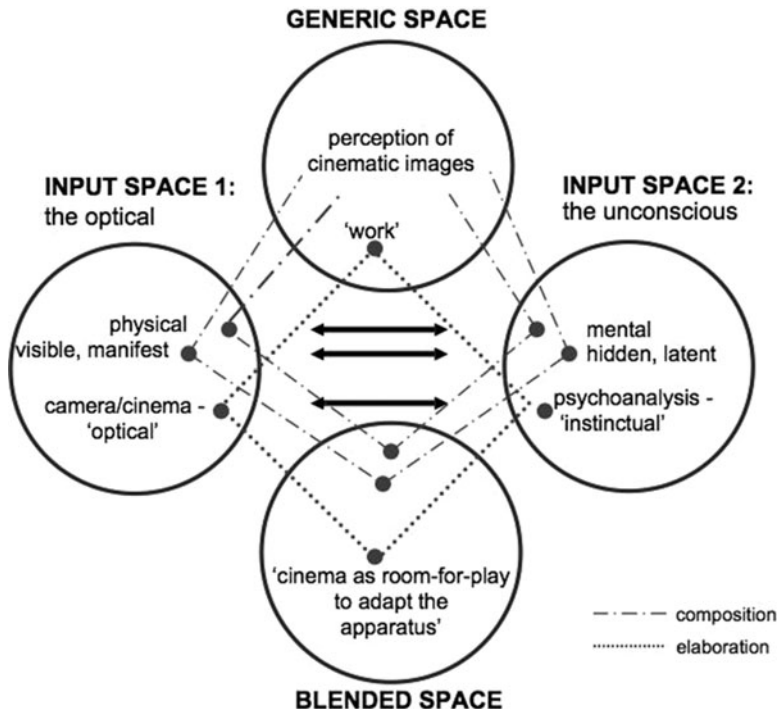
GENERIC SPACE

perception of cinematic images

INPUT SPACE 1:
the optical

INPUT SPACE 2:
the unconscious

'work'

physical
visible, manifest

camera/cinema - 'optical'

mental
hidden, latent

psychoanalysis - 'instinctual'

'cinema as room-for-play to adapt the apparatus'

composition
elaboration

BLENDED SPACE